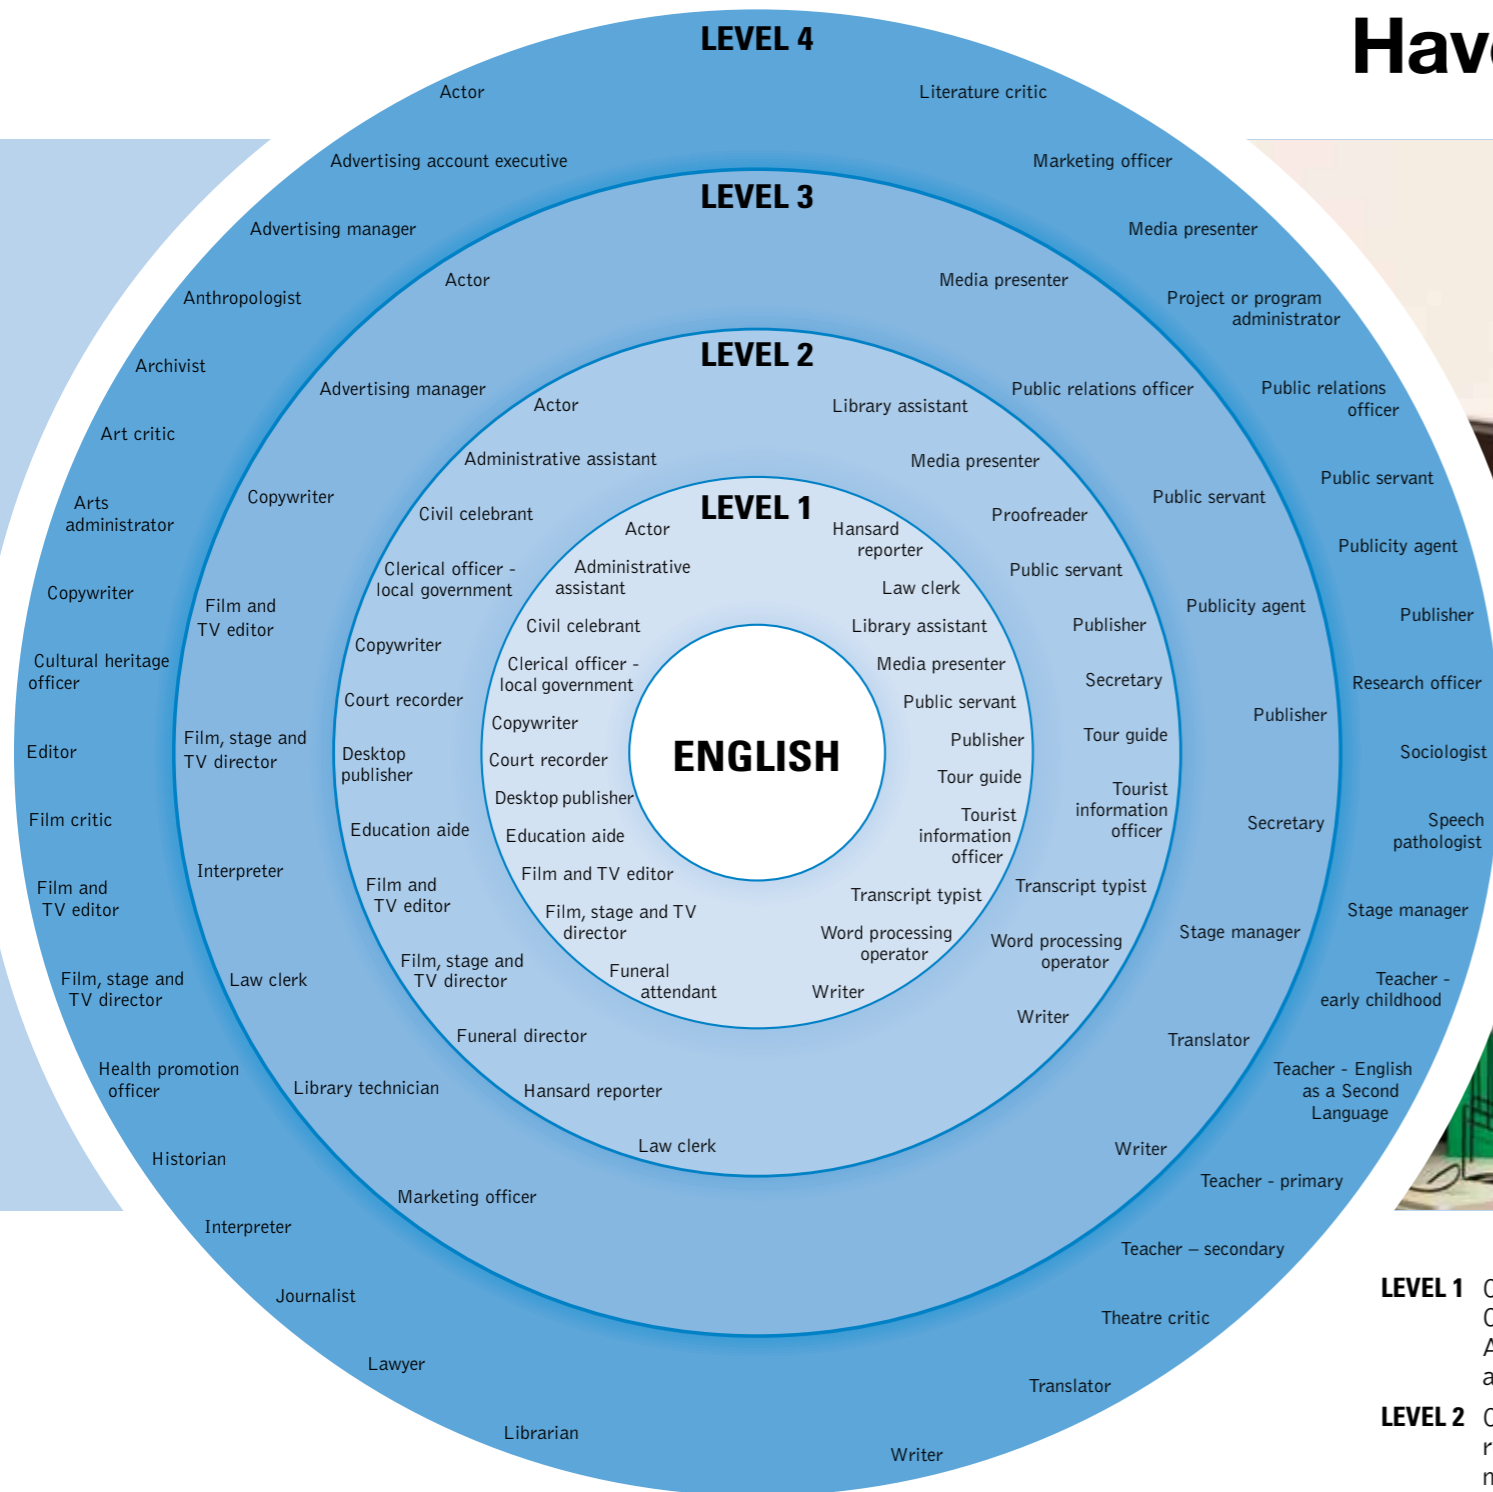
Hav

LEVEL 4

Actor

Literature critic

Advertising account executive

Marketing officer

Advertising manager

Media presenter

Anthropologist

Project or program administrator

Archivist

Public relations officer

Art critic

Public servant

Arts administrator

Publicity agent

Copywriter

Publisher

Cultural heritage officer

Research officer

Editor

Sociologist

Film critic

Speech pathologist

Film and TV editor

Stage manager

Film, stage and TV director

Teacher - early childhood

Health promotion officer

Teacher - English as a Second Language

Historian

Teacher - primary

Interpreter

Teacher – secondary

Journalist

Theatre critic

Lawyer

Translator

Librarian

Writer

LEVEL 3

Actor

Media presenter

Advertising manager

Public relations officer

Copywriter

Public servant

Film and TV editor

Publicity agent

Film, stage and TV director

Publisher

Interpreter

Secretary

Law clerk

Stage manager

Library technician

Translator

Marketing officer

Writer

LEVEL 2

Actor

Library assistant

Administrative assistant

Media presenter

Civil celebrant

Proofreader

Clerical officer - local government

Public servant

Copywriter

Publisher

Court recorder

Secretary

Desktop publisher

Tour guide

Education aide

Tourist information officer

Film and TV editor

Transcript typist

Film, stage and TV director

Word processing operator

Funeral director

Writer

Hansard reporter

Law clerk

LEVEL 1

Actor

Hansard reporter

Administrative assistant

Law clerk

Civil celebrant

Library assistant

Clerical officer - local government

Media presenter

Copywriter

Public servant

Court recorder

Publisher

Desktop publisher

Tour guide

Education aide

Tourist information officer

Film and TV editor

Transcript typist

Film, stage and TV director

Word processing operator

Funeral attendant

Writer

ENGLISH

LEVEL 1 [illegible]

LEVEL 2 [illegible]